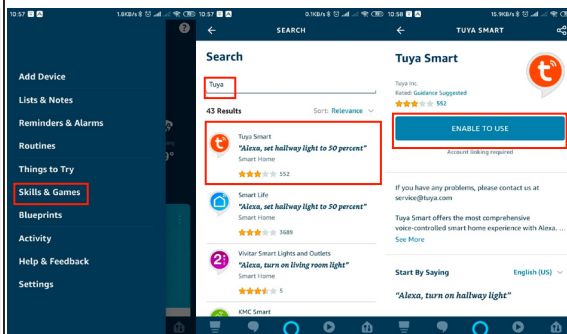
10:57 1.8KB/s

Add Device
Lists & Notes
Reminders & Alarms
Routines
Things to Try
Skills & Games
Blueprints
Activity
Help & Feedback
Settings

10:57 0.1KB/s
SEARCH
Search
Tuya
43 Results
Sort: Relevance
Tuya Smart
"Alexa, set hallway light to 50 percent"
Smart Home
552
Smart Life
"Alexa, set hallway light to 50 percent"
Smart Home
3689
Vivitar Smart Lights and Outlets
"Alexa, turn on living room light"
Smart Home
5
KMC Smart

10:58 15.9KB/s
TUYA SMART
Tuya Smart
Tuya Inc.
Rated: Guidance Suggested
552
ENABLE TO USE
Account linking required
If you have any problems, please contact us at service@tuya.com
Tuya Smart offers the most comprehensive voice-controlled smart home experience with Alexa.
See More
Start By Saying
English (US)
"Alexa, turn on hallway light"